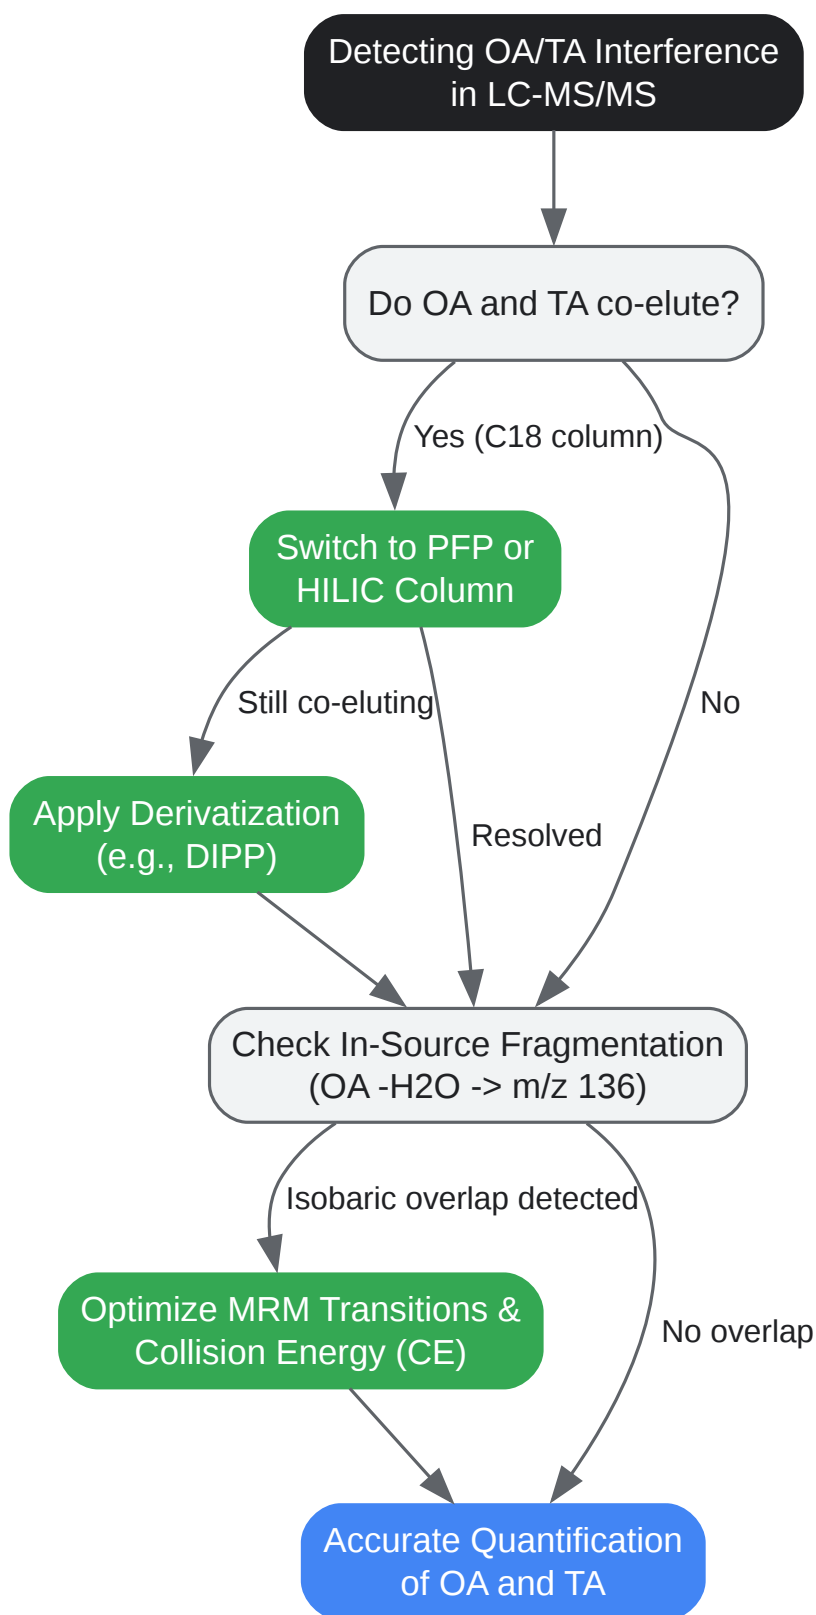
Detecting OA/TA Interference in LC-MS/MS

Do OA and TA co-elute?

Yes (C18 column)

No

Switch to PFP or HILIC Column

Still co-eluting

Resolved

Apply Derivatization (e.g., DIPP)

Check In-Source Fragmentation (OA -H2O -> m/z 136)

Isobaric overlap detected

No overlap

Optimize MRM Transitions & Collision Energy (CE)

Accurate Quantification of OA and TA